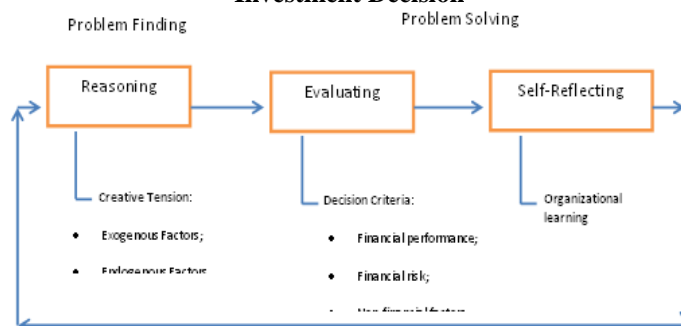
Investment Decision

Problem Finding

Problem Solving

Reasoning

Evaluating

Self-Reflecting

Creative Tension:

- Exogenous Factors;
- Endogenous Factors

Decision Criteria:

- Financial performance;
- Financial risk;
- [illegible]

Organizational learning